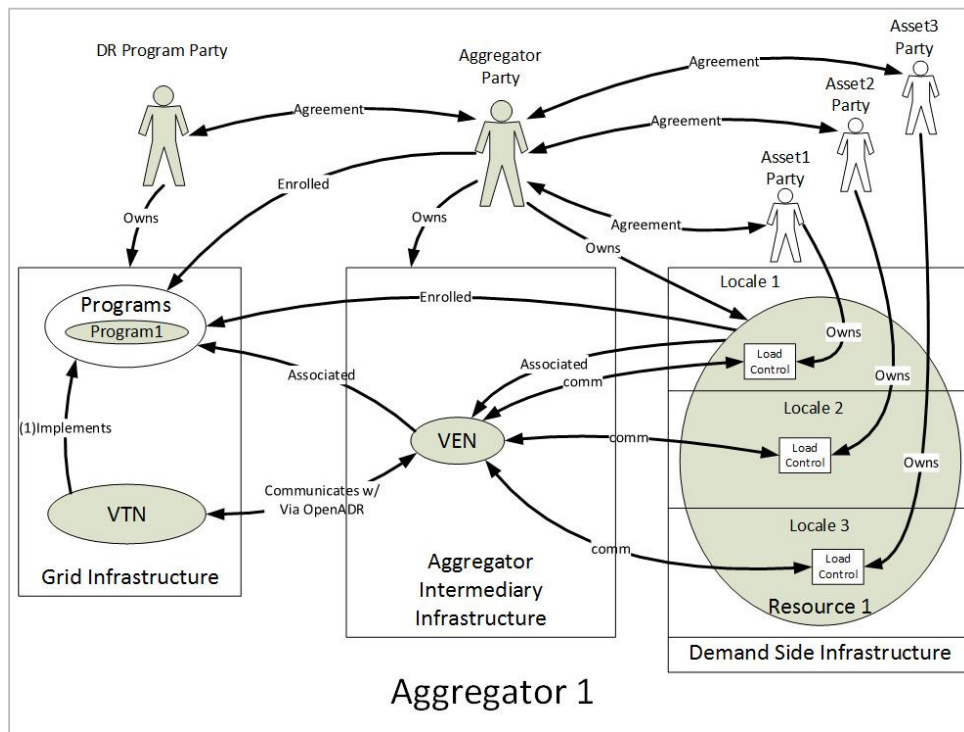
DR Program Party

Aggregator Party

Asset3 Party

Asset2 Party

Asset1 Party

Agreement

Agreement

Agreement

Agreement

Enrolled

Owns

Owns

Owns

Programs

Program1

Enrolled

Locale 1

Owns

Associated

Associated

comm

Load Control

Owns

Locale 2

VEN

comm

Load Control

Owns

(1)Implements

VTN

Communicates w/ Via OpenADR

Locale 3

comm

Load Control

Resource 1

Grid Infrastructure

Aggregator Intermediary Infrastructure

Demand Side Infrastructure

Aggregator 1